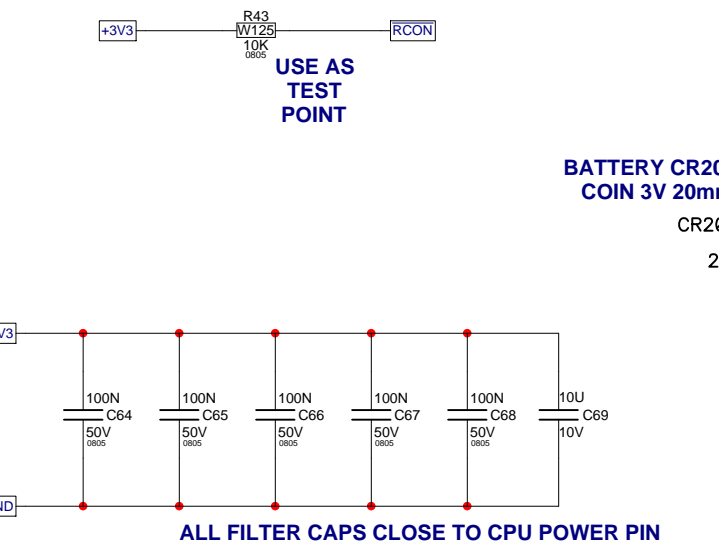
+3V3
R43
W125
10K
0805
RCON

USE AS
TEST
POINT

BATTERY CR20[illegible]
COIN 3V 20m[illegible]

CR20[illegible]

2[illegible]

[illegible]V3

100N
C64
50V
0805

100N
C65
50V
0805

100N
C66
50V
0805

100N
C67
50V
0805

100N
C68
50V
0805

10U
C69
10V

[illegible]ND

ALL FILTER CAPS CLOSE TO CPU POWER PIN